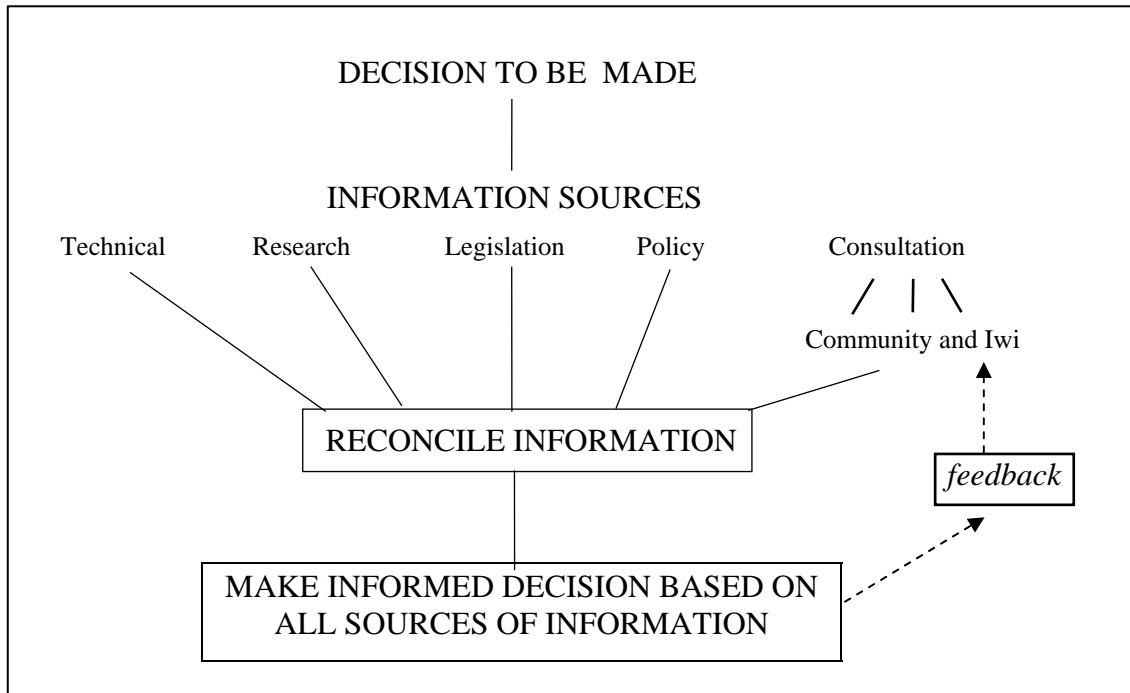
DECISION TO BE MADE

INFORMATION SOURCES

Technical

Research

Legislation

Policy

Consultation

Community and Iwi

RECONCILE INFORMATION

*feedback*

MAKE INFORMED DECISION BASED ON ALL SOURCES OF INFORMATION